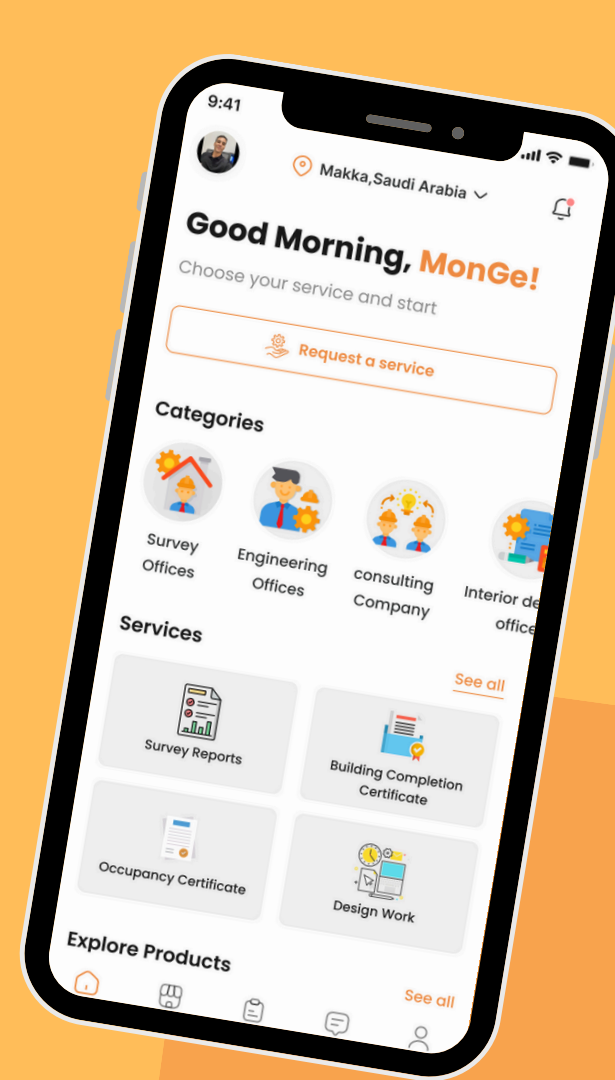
9:41

Makka,Saudi Arabia

Good Morning, MonGe!

Choose your service and start

Request a service

Categories

Survey Offices

Engineering Offices

consulting Company

Interior de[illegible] office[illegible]

Services

See all

Survey Reports

Building Completion Certificate

Occupancy Certificate

Design Work

Explore Products

See all